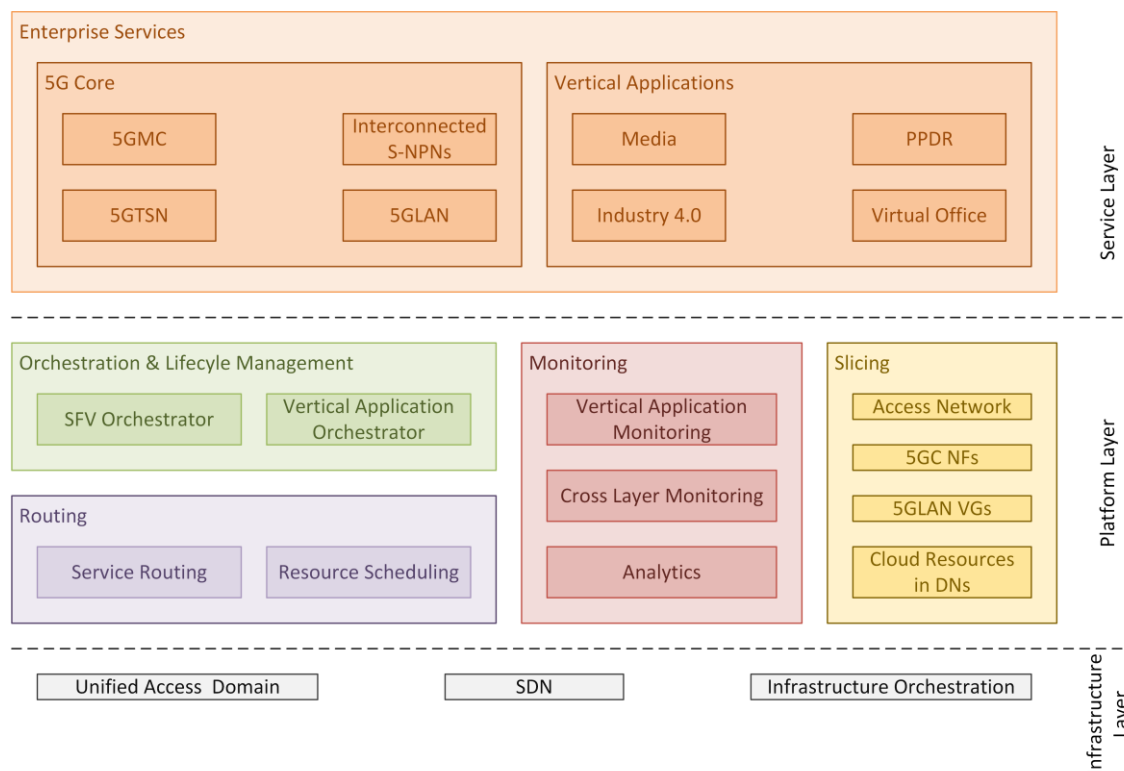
Enterprise Services

5G Core

5GMC

Interconnected S-NPNs

5GTSN

5GLAN

Vertical Applications

Media

PPDR

Industry 4.0

Virtual Office

Service Layer

Orchestration & Lifecyle Management

SFV Orchestrator

Vertical Application Orchestrator

Monitoring

Vertical Application Monitoring

Cross Layer Monitoring

Analytics

Slicing

Access Network

5GC NFs

5GLAN VGs

Cloud Resources in DNs

Routing

Service Routing

Resource Scheduling

Platform Layer

Unified Access Domain

SDN

Infrastructure Orchestration

nfrastructure Layer